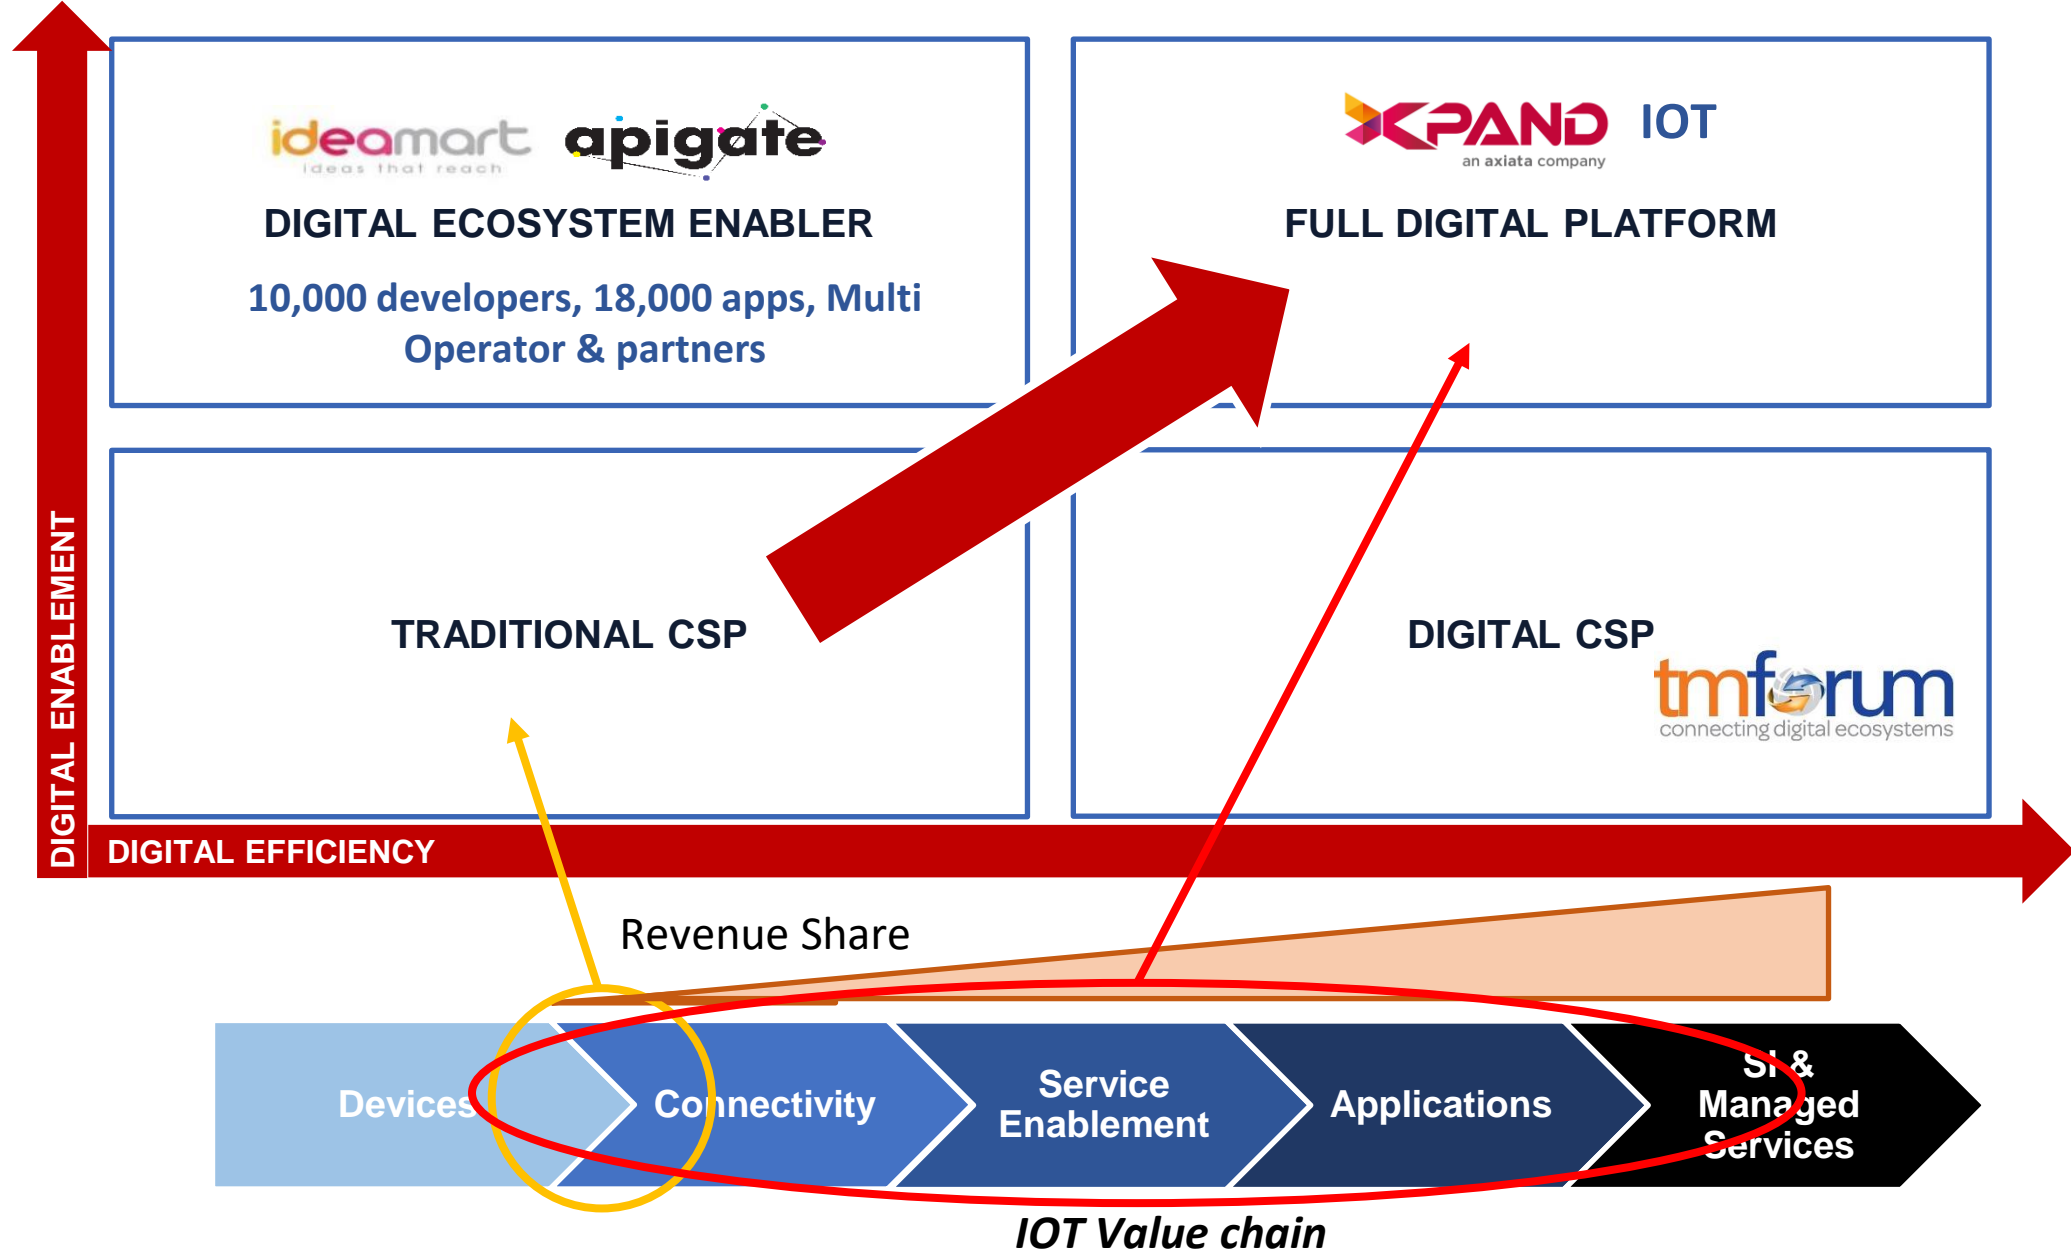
ideamart
ideas that reach
apigate

DIGITAL ECOSYSTEM ENABLER

10,000 developers, 18,000 apps, Multi Operator & partners

XPAND IOT
an axiata company

FULL DIGITAL PLATFORM

TRADITIONAL CSP

DIGITAL CSP

tmforum
connecting digital ecosystems

DIGITAL ENABLEMENT

DIGITAL EFFICIENCY

Revenue Share

Devices

Connectivity

Service Enablement

Applications

SI & Managed Services

IOT Value chain